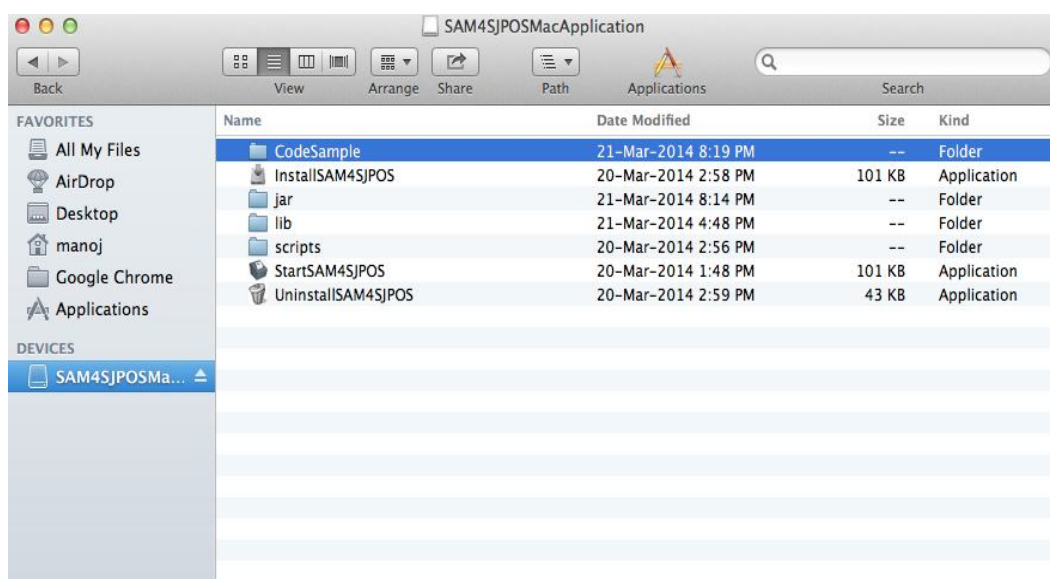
SAM4SJPOSMacApplication

Back

View

Arrange

Share

Path

Applications

Search

FAVORITES

All My Files

AirDrop

Desktop

manoj

Google Chrome

Applications

DEVICES

SAM4SJPOSMa...

| Name | Date Modified | Size | Kind |
|---|---|---|---|
| CodeSample | 21-Mar-2014 8:19 PM | -- | Folder |
| InstallSAM4SJPOS | 20-Mar-2014 2:58 PM | 101 KB | Application |
| jar | 21-Mar-2014 8:14 PM | -- | Folder |
| lib | 21-Mar-2014 4:48 PM | -- | Folder |
| scripts | 20-Mar-2014 2:56 PM | -- | Folder |
| StartSAM4SJPOS | 20-Mar-2014 1:48 PM | 101 KB | Application |
| UninstallSAM4SJPOS | 20-Mar-2014 2:59 PM | 43 KB | Application |